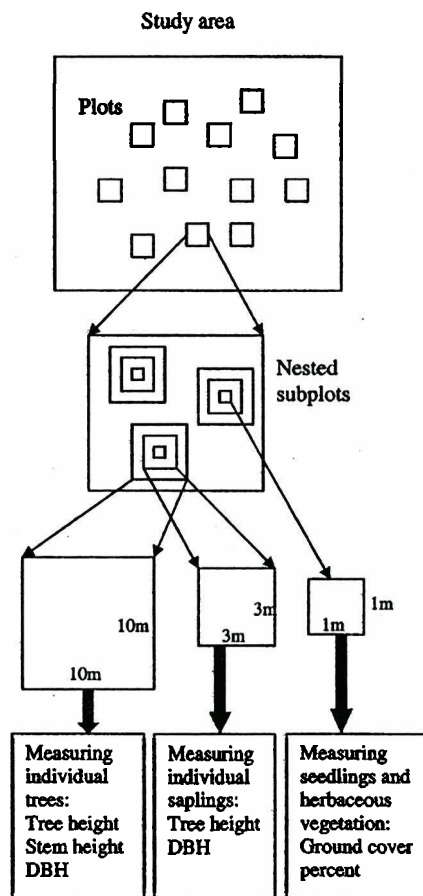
Study area

Plots

Nested subplots

10m

10m

3m

3m

1m

1m

Measuring individual trees: Tree height Stem height DBH

Measuring individual saplings: Tree height DBH

Measuring seedlings and herbaceous vegetation: Ground cover percent